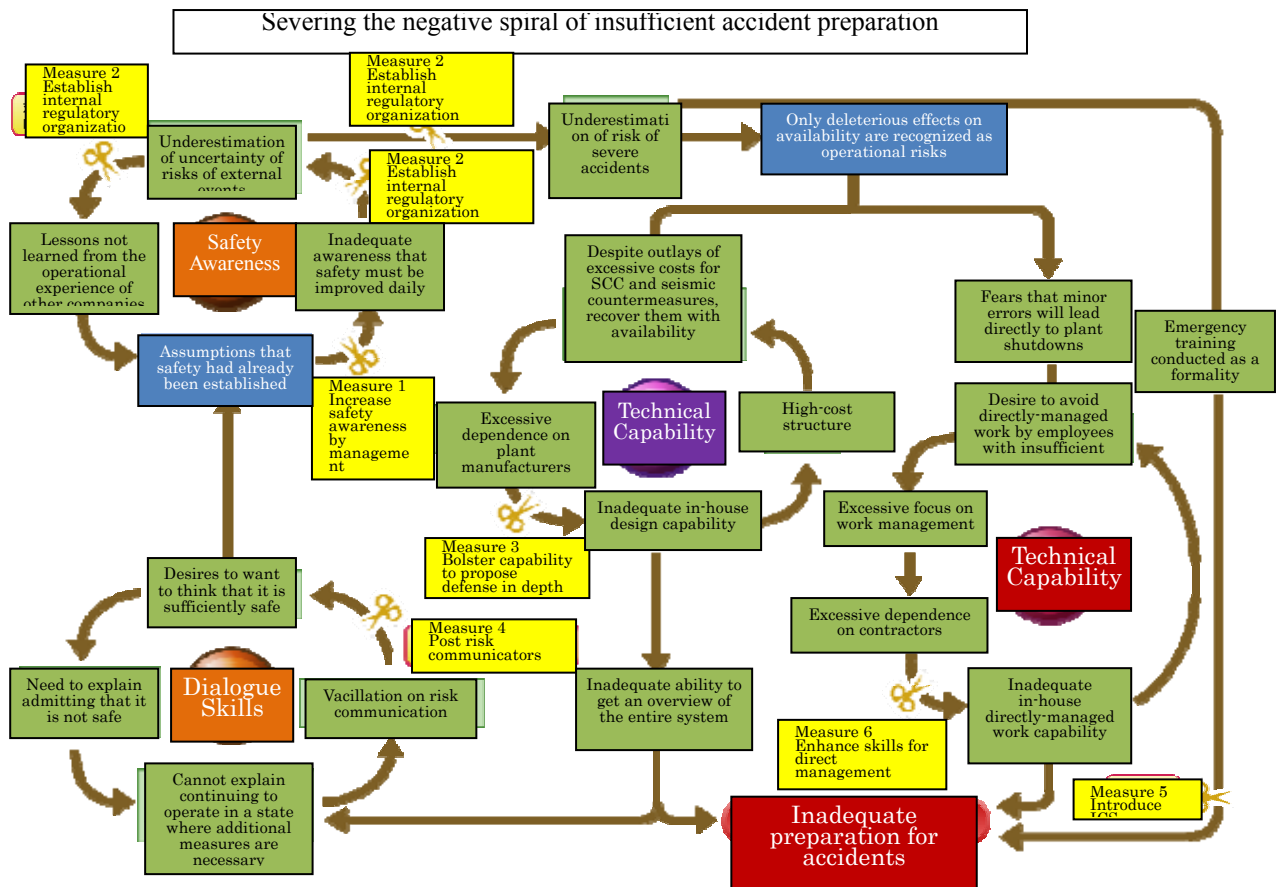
Severing the negative spiral of insufficient accident preparation

Measure 2 Establish internal regulatory organizatio

Measure 2 Establish internal regulatory organization

Underestimation of uncertainty of risks of external events

Measure 2 Establish internal regulatory organization

Underestimation of risk of severe accidents

Only deleterious effects on availability are recognized as operational risks

Lessons not learned from the operational experience of other companies

Safety Awareness

Inadequate awareness that safety must be improved daily

Despite outlays of excessive costs for SCC and seismic countermeasures, recover them with availability

Fears that minor errors will lead directly to plant shutdowns

Emergency training conducted as a formality

Assumptions that safety had already been established

Measure 1 Increase safety awareness by management

Excessive dependence on plant manufacturers

Technical Capability

High-cost structure

Desire to avoid directly-managed work by employees with insufficient

Inadequate in-house design capability

Excessive focus on work management

Measure 3 Bolster capability to propose defense in depth

Technical Capability

Desires to want to think that it is sufficiently safe

Excessive dependence on contractors

Measure 4 Post risk communicators

Need to explain admitting that it is not safe

Dialogue Skills

Vacillation on risk communication

Inadequate ability to get an overview of the entire system

Inadequate in-house directly-managed work capability

Measure 6 Enhance skills for direct management

Cannot explain continuing to operate in a state where additional measures are necessary

Measure 5 Introduce ICS

Inadequate preparation for accidents